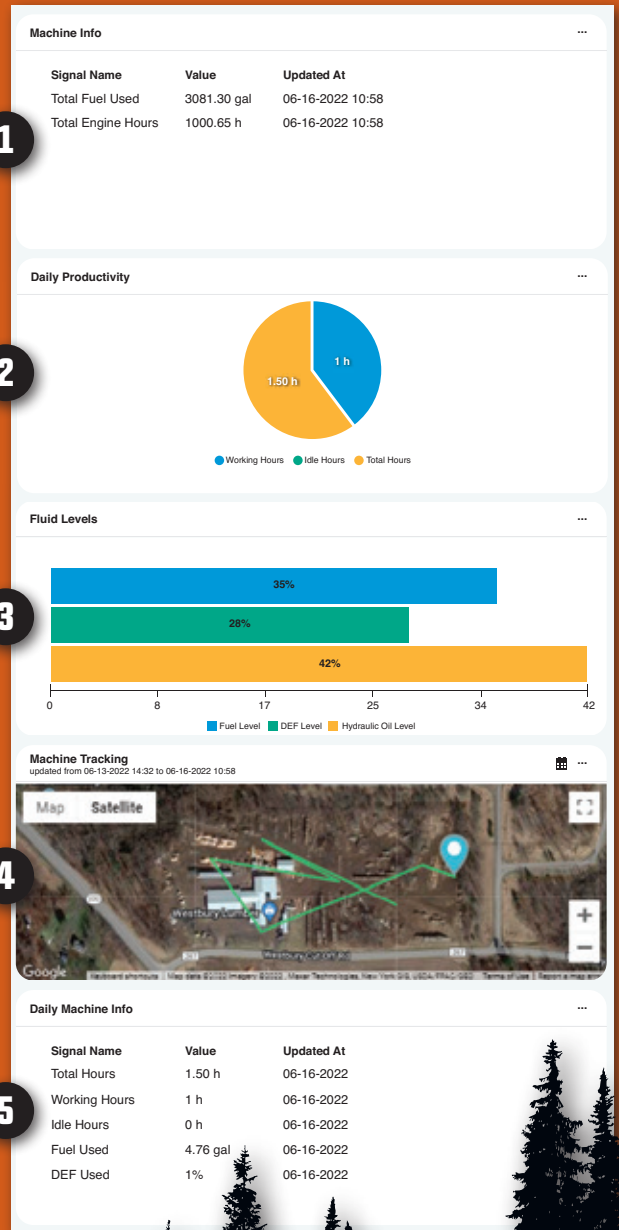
Machine Info ···

| Signal Name | Value | Updated At |
|---|---|---|
| Total Fuel Used | 3081.30 gal | 06-16-2022 10:58 |
| Total Engine Hours | 1000.65 h | 06-16-2022 10:58 |

1

Daily Productivity ···

1 h

1.50 h

Working Hours Idle Hours Total Hours

2

Fluid Levels ···

35%

28%

42%

0 8 17 25 34 42

Fuel Level DEF Level Hydraulic Oil Level

3

Machine Tracking
updated from 06-13-2022 14:32 to 06-16-2022 10:58 ···

Map Satellite

Westbury Lumber

Westbury Cut-Off Rd

Google Keyboard shortcuts | Map data ©2022 Imagery ©2022 , Maxar Technologies, New York GIS, USDA/FPAC/GEO | Terms of Use | Report a map error

4

Daily Machine Info ···

| Signal Name | Value | Updated At |
|---|---|---|
| Total Hours | 1.50 h | 06-16-2022 |
| Working Hours | 1 h | 06-16-2022 |
| Idle Hours | 0 h | 06-16-2022 |
| Fuel Used | 4.76 gal | 06-16-2022 |
| DEF Used | 1% | 06-16-2022 |

5